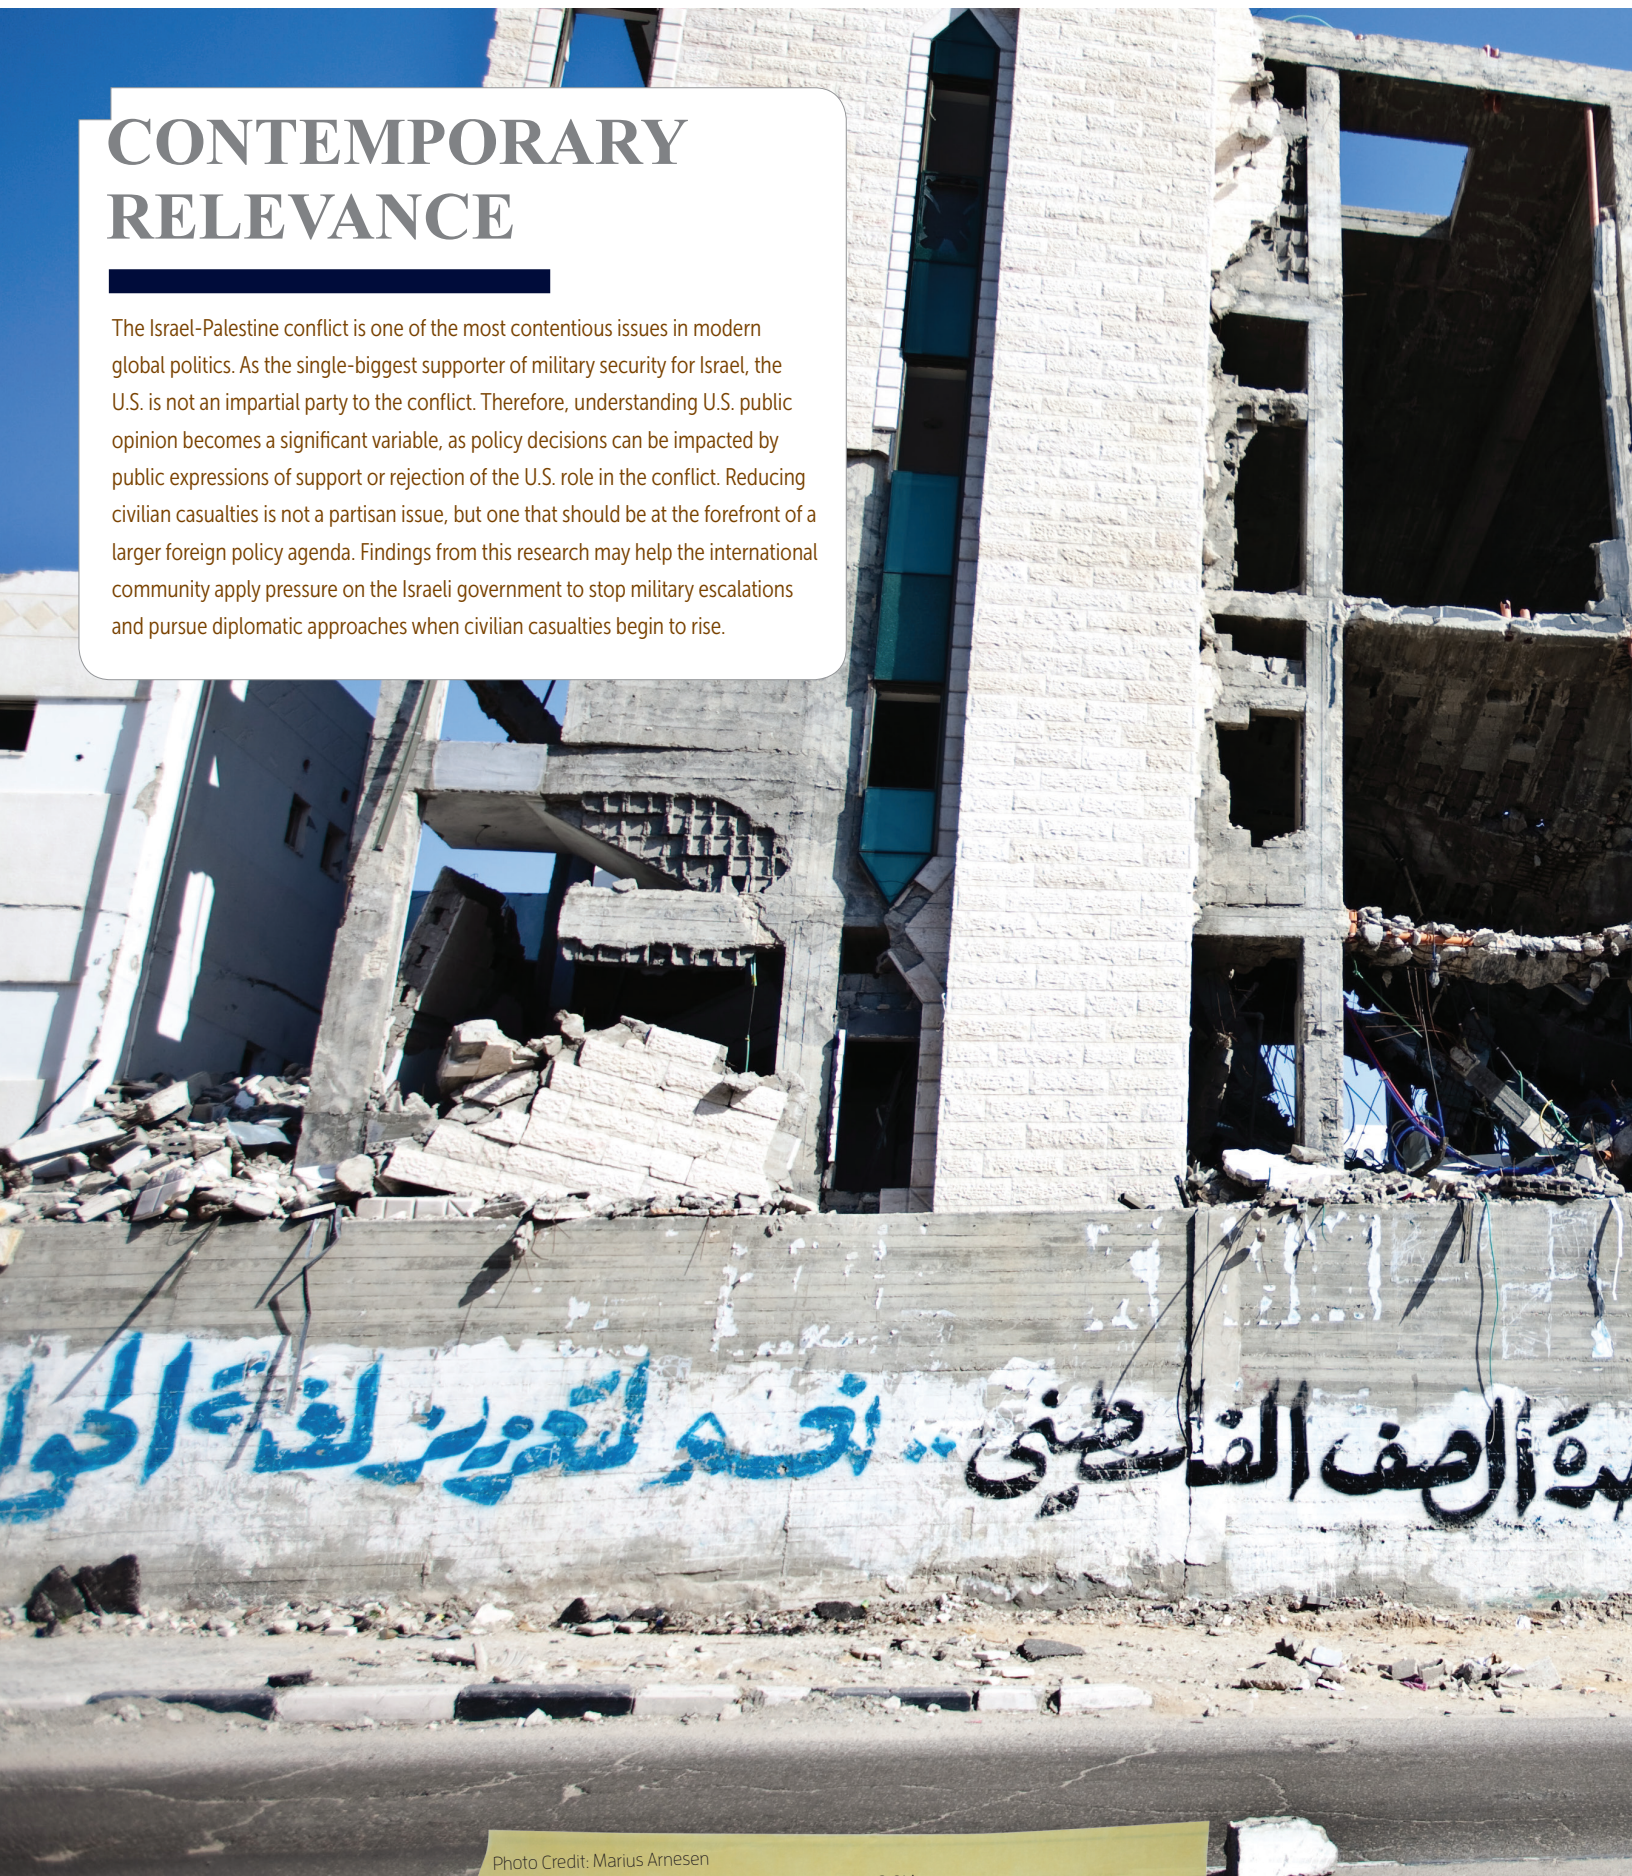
CONTEMPORARY RELEVANCE

The Israel-Palestine conflict is one of the most contentious issues in modern global politics. As the single-biggest supporter of military security for Israel, the U.S. is not an impartial party to the conflict. Therefore, understanding U.S. public opinion becomes a significant variable, as policy decisions can be impacted by public expressions of support or rejection of the U.S. role in the conflict. Reducing civilian casualties is not a partisan issue, but one that should be at the forefront of a larger foreign policy agenda. Findings from this research may help the international community apply pressure on the Israeli government to stop military escalations and pursue diplomatic approaches when civilian casualties begin to rise.

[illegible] الصف الفلسطيني .. نعم لتعزيز لغة الحوا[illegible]

Photo Credit: Marius Arnesen